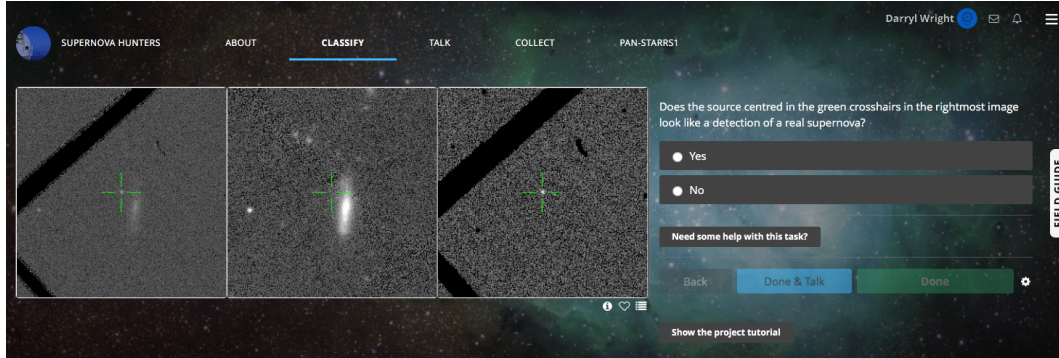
Darryl Wright

SUPERNOVA HUNTERS ABOUT CLASSIFY TALK COLLECT PAN-STARRS1

Does the source centred in the green crosshairs in the rightmost image look like a detection of a real supernova?

Yes

No

FIELD GUIDE

Need some help with this task?

Back Done & Talk Done

Show the project tutorial